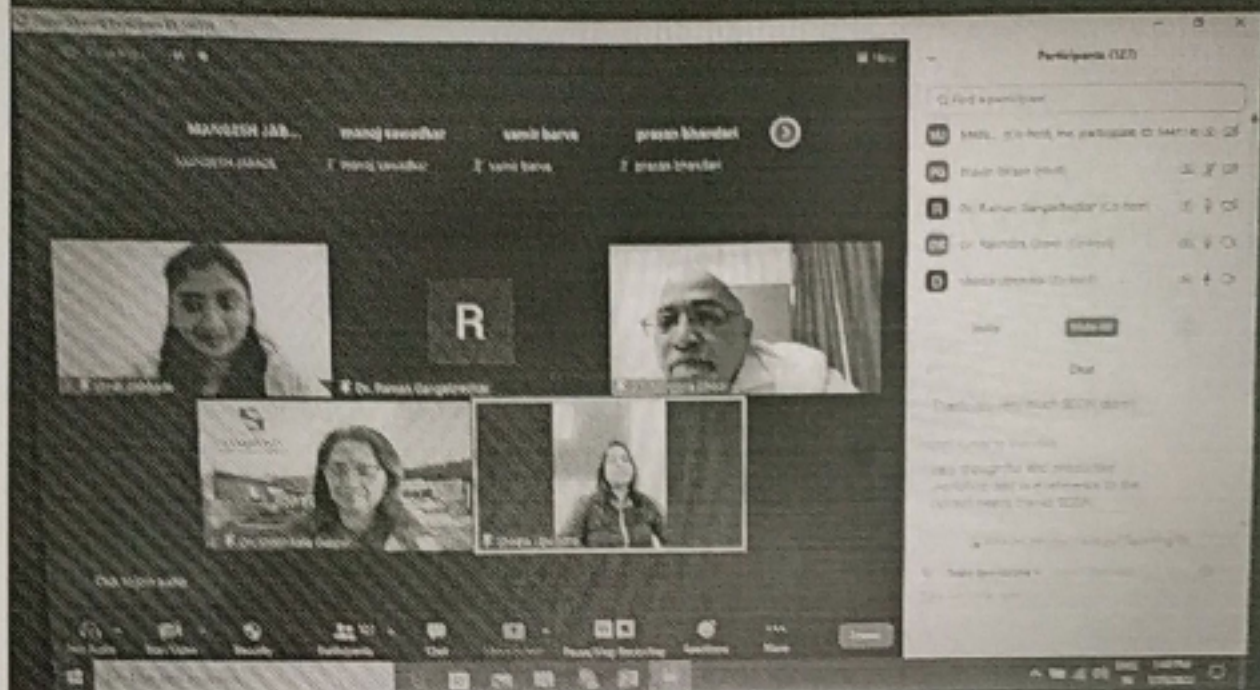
MANGESH JAB...
manoj sawadkar
samir barve
prasan bhandari
MANGESH JAWADE
manoj sawadkar
samir barve
prasan bhandari

R

Dr. Raman Gangakhedkar

Participants (127)

Find a participant

Bhatt... (Co-host, me, participants ID: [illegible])
Pravin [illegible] (Host)
Dr. Raman Gangakhedkar (Co-host)
Dr. Rajendra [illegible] (Co-host)
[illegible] (Co-host)

Invite
Mute All

Chat

Thank you very much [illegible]

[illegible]

Click to join audio

Join Audio
Start Video
Security
Participants 127
Chat
Share Screen
Pause/Stop Recording
Reactions
More
Leave